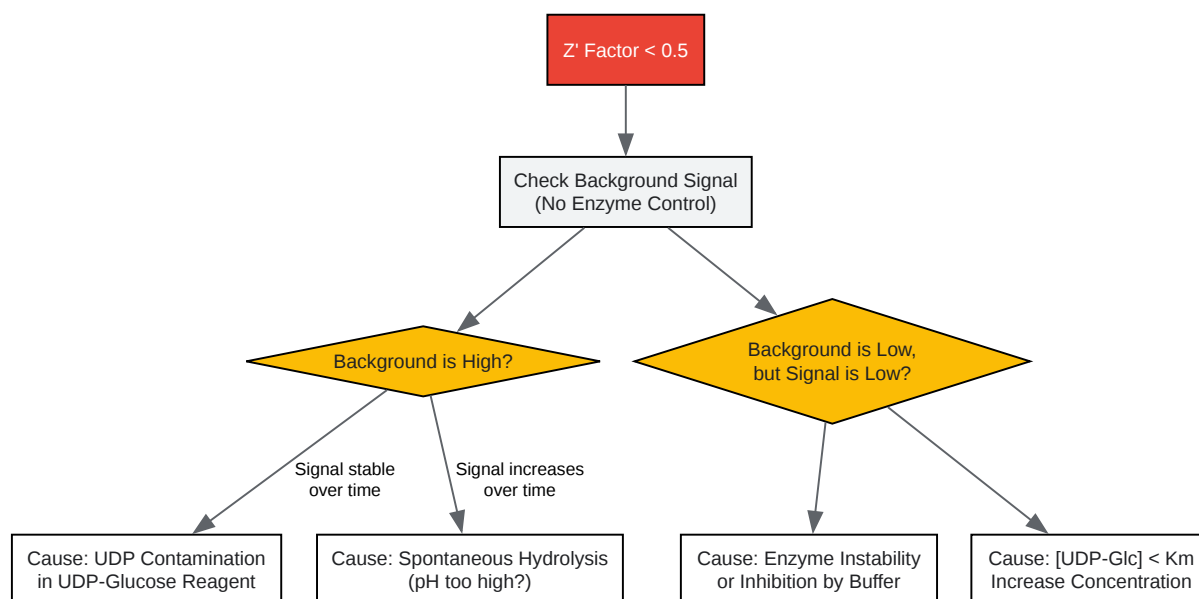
Z' Factor < 0.5

Check Background Signal
(No Enzyme Control)

Background is High?

Background is Low,
but Signal is Low?

Signal stable
over time

Signal increases
over time

Cause: UDP Contamination
in UDP-Glucose Reagent

Cause: Spontaneous Hydrolysis
(pH too high?)

Cause: Enzyme Instability
or Inhibition by Buffer

Cause: [UDP-Glc] < Km
Increase Concentration